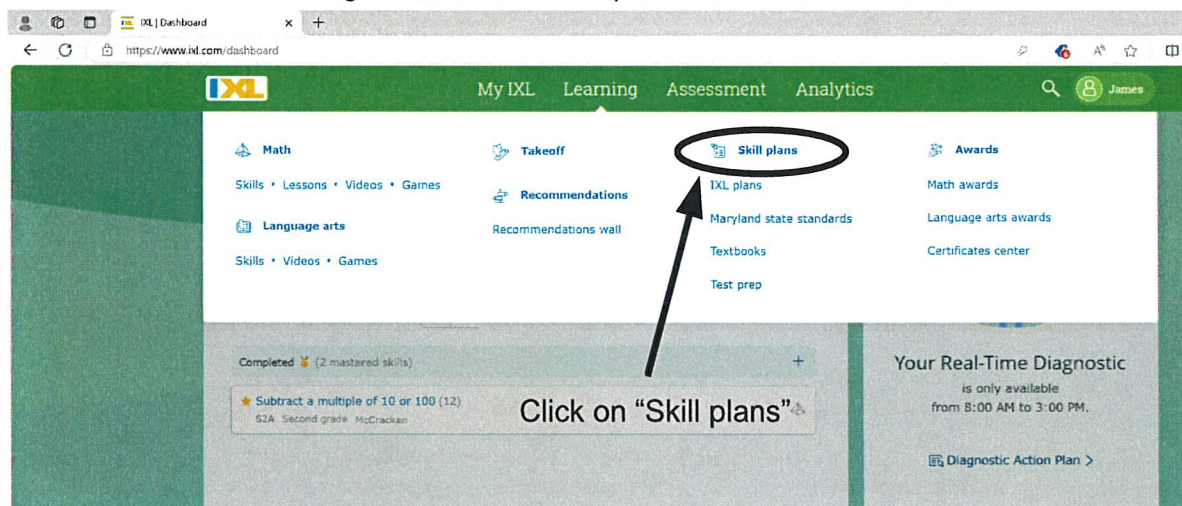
IXL | Dashboard

https://www.ixl.com/dashboard

IXL

My IXL Learning Assessment Analytics

James

Math

Skills • Lessons • Videos • Games

Language arts

Skills • Videos • Games

Takeoff

Recommendations

Recommendations wall

Skill plans

IXL plans

Maryland state standards

Textbooks

Test prep

Awards

Math awards

Language arts awards

Certificates center

Completed (2 mastered skills)

+

Subtract a multiple of 10 or 100 (12)

S2A Second grade McCracken

Click on “Skill plans”

Your Real-Time Diagnostic

is only available from 8:00 AM to 3:00 PM.

Diagnostic Action Plan >